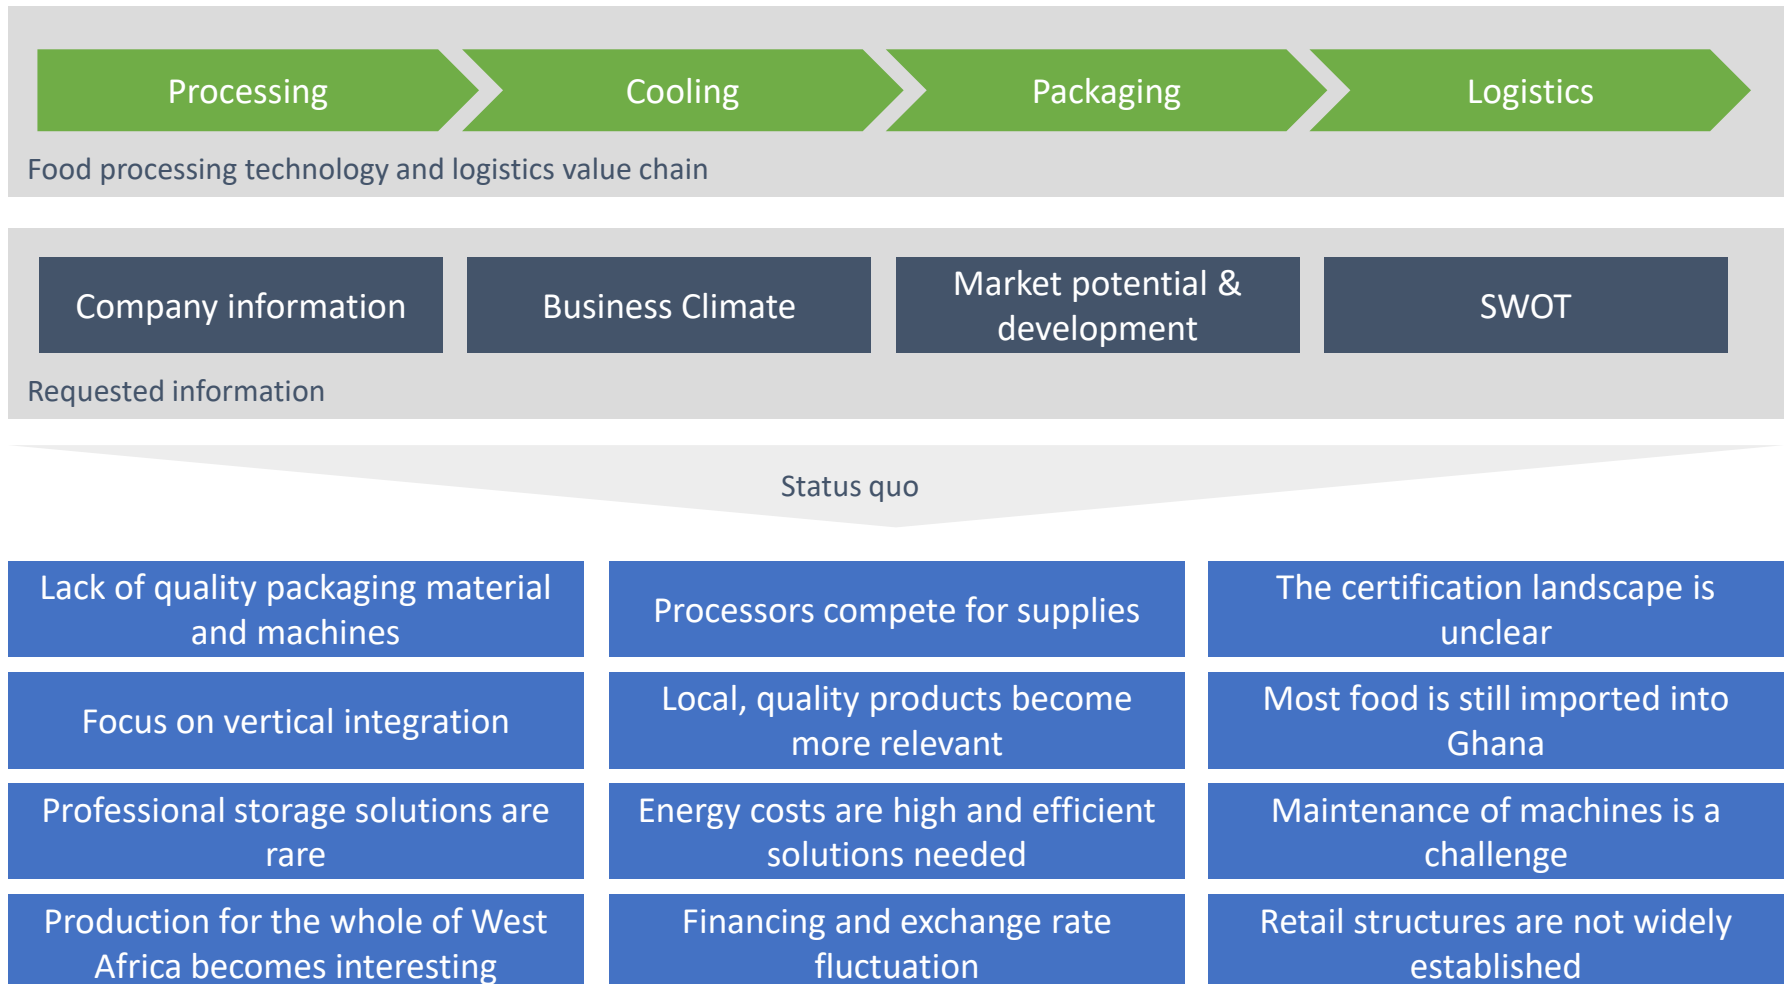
Processing

Cooling

Packaging

Logistics

Food processing technology and logistics value chain

Company information

Business Climate

Market potential & development

SWOT

Requested information

Status quo

| Lack of quality packaging material and machines | Processors compete for supplies | The certification landscape is unclear |
|---|---|---|
| Focus on vertical integration | Local, quality products become more relevant | Most food is still imported into Ghana |
| Professional storage solutions are rare | Energy costs are high and efficient solutions needed | Maintenance of machines is a challenge |
| Production for the whole of West Africa becomes interesting | Financing and exchange rate fluctuation | Retail structures are not widely established |